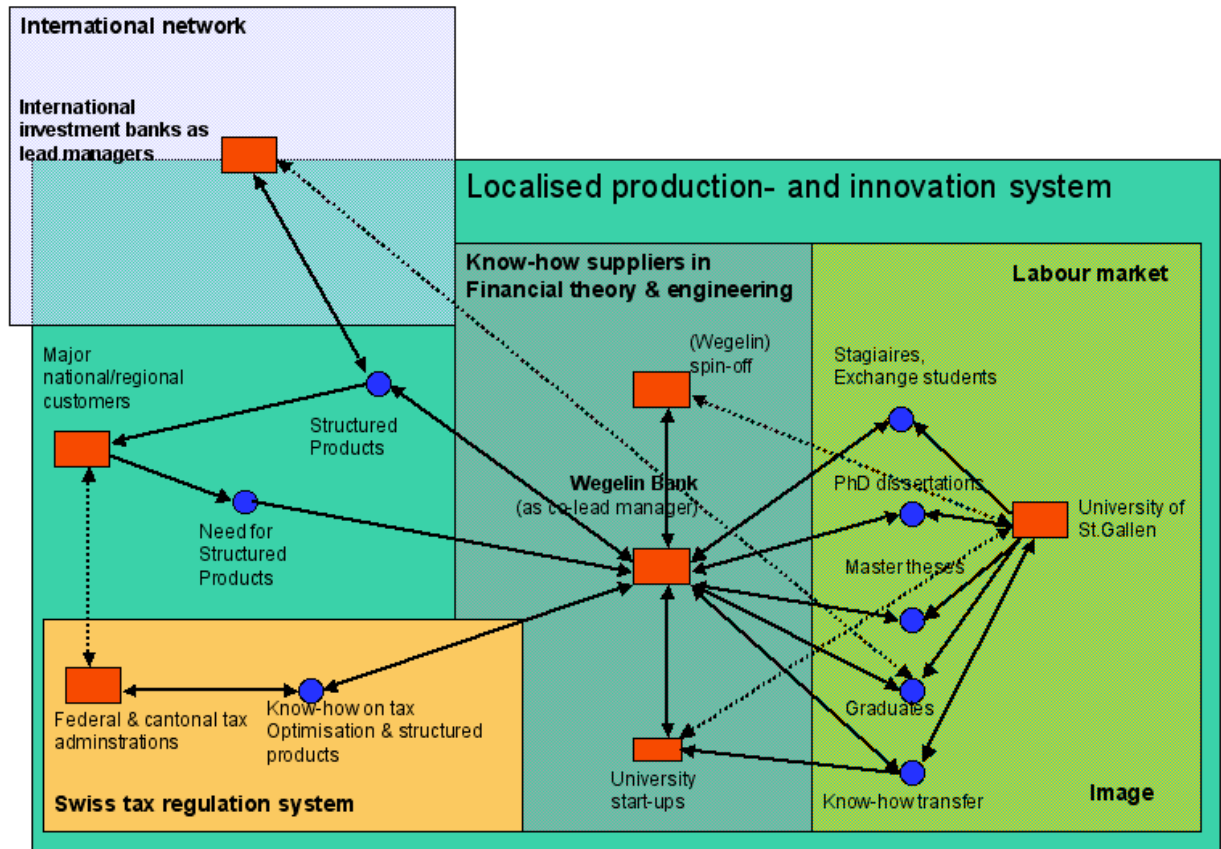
International network

International investment banks as lead managers

Localised production- and innovation system

Know-how suppliers in Financial theory & engineering

Labour market

Major national/regional customers

Structured Products

(Wegelin) spin-off

Stagiaires, Exchange students

Wegelin Bank (as co-lead manager)

PhD dissertations

University of St.Gallen

Need for Structured Products

Master theses

Federal & cantonal tax adminstrations

Know-how on tax Optimisation & structured products

Graduates

University start-ups

Know-how transfer

Swiss tax regulation system

Image